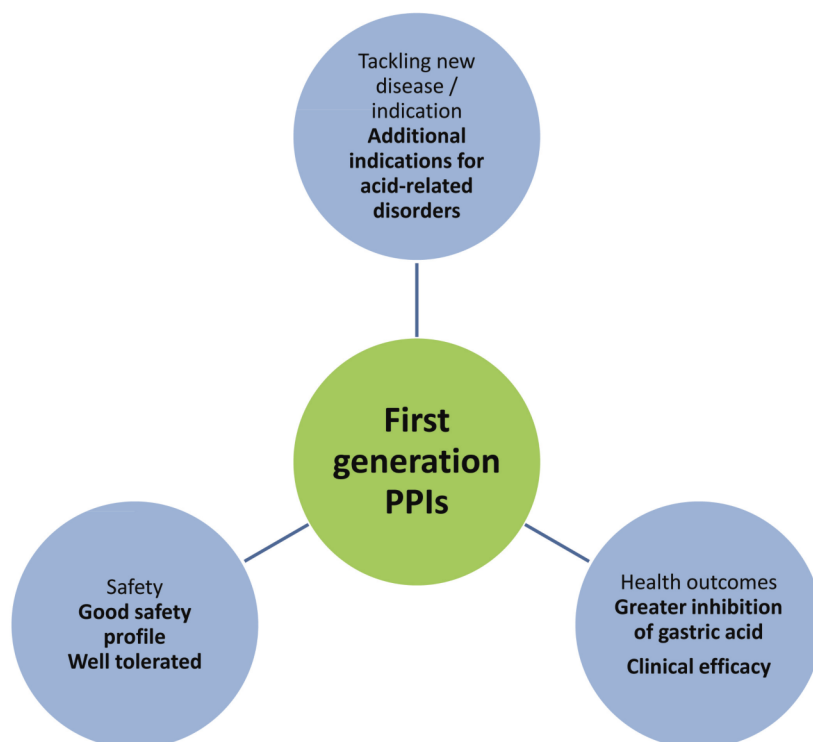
Tackling new disease / indication
Additional indications for acid-related disorders

First generation PPIs

Safety
Good safety profile
Well tolerated

Health outcomes
Greater inhibition of gastric acid
Clinical efficacy